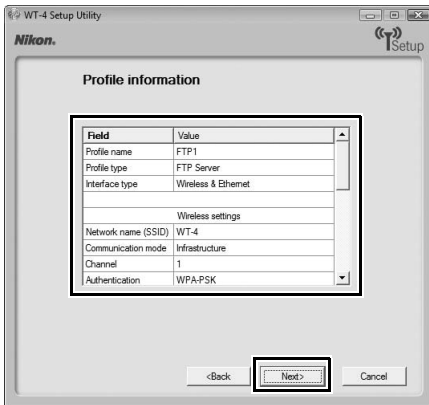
WT-4 Setup Utility

Nikon.

Setup

Profile information

| Field | Value |
|---|---|
| Profile name | FTP1 |
| Profile type | FTP Server |
| Interface type | Wireless & Ethernet |
| | |
| | Wireless settings |
| Network name (SSID) | WT-4 |
| Communication mode | Infrastructure |
| Channel | 1 |
| Authentication | WPA-PSK |

<Back Next> Cancel